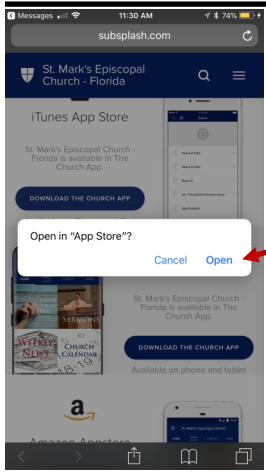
◂ Messages 11:30 AM 74%

subsplash.com

St. Mark's Episcopal Church - Florida

iTunes App Store

St. Mark's Episcopal Church - Florida is available in The Church App.

DOWNLOAD THE CHURCH APP

Open in "App Store"?

Cancel Open

SERMONS

WEEKLY NEWS

CHURCH CALENDAR

is available in The Church App.

DOWNLOAD THE CHURCH APP

Available on phone and tablet

Amazon Appstore

St. Mark's Episcopal Church